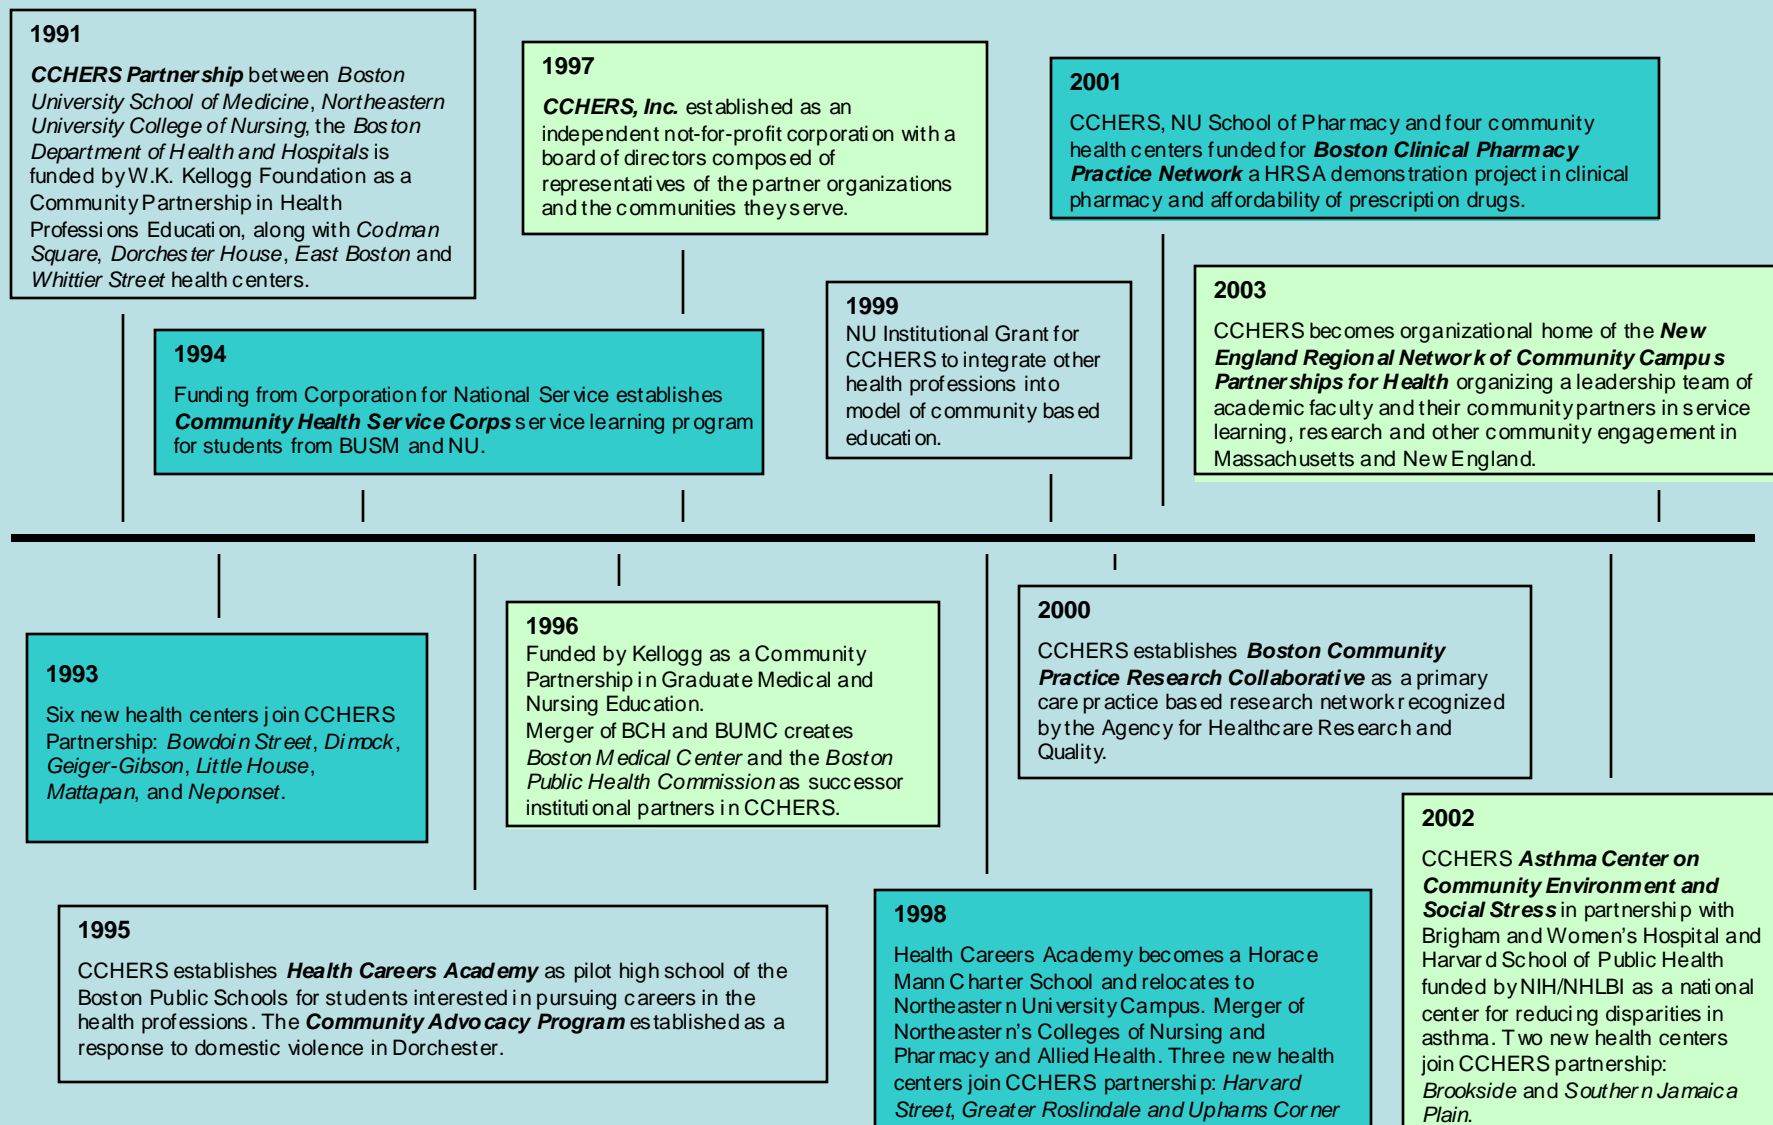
1991

CCHERS Partnership between Boston University School of Medicine, Northeastern University College of Nursing, the Boston Department of Health and Hospitals is funded by W.K. Kellogg Foundation as a Community Partnership in Health Professions Education, along with Codman Square, Dorchester House, East Boston and Whittier Street health centers.

1997

CCHERS, Inc. established as an independent not-for-profit corporation with a board of directors composed of representatives of the partner organizations and the communities they serve.

2001

CCHERS, NU School of Pharmacy and four community health centers funded for Boston Clinical Pharmacy Practice Network a HRSA demonstration project in clinical pharmacy and affordability of prescription drugs.

1994

Funding from Corporation for National Service establishes Community Health Service Corps service learning program for students from BUSM and NU.

1999

NU Institutional Grant for CCHERS to integrate other health professions into model of community based education.

2003

CCHERS becomes organizational home of the New England Regional Network of Community Campus Partnerships for Health organizing a leadership team of academic faculty and their community partners in service learning, research and other community engagement in Massachusetts and New England.

1993

Six new health centers join CCHERS Partnership: Bowdoin Street, Dimock, Geiger-Gibson, Little House, Mattapan, and Neponset.

1996

Funded by Kellogg as a Community Partnership in Graduate Medical and Nursing Education.
Merger of BCH and BUMC creates Boston Medical Center and the Boston Public Health Commission as successor institutional partners in CCHERS.

2000

CCHERS establishes Boston Community Practice Research Collaborative as a primary care practice based research network recognized by the Agency for Healthcare Research and Quality.

2002

CCHERS Asthma Center on Community Environment and Social Stress in partnership with Brigham and Women's Hospital and Harvard School of Public Health funded by NIH/NHLBI as a national center for reducing disparities in asthma. Two new health centers join CCHERS partnership: Brookside and Southern Jamaica Plain.

1995

CCHERS establishes Health Careers Academy as pilot high school of the Boston Public Schools for students interested in pursuing careers in the health professions. The Community Advocacy Program established as a response to domestic violence in Dorchester.

1998

Health Careers Academy becomes a Horace Mann Charter School and relocates to Northeastern University Campus. Merger of Northeastern's Colleges of Nursing and Pharmacy and Allied Health. Three new health centers join CCHERS partnership: Harvard Street, Greater Roslindale and Uphams Corner